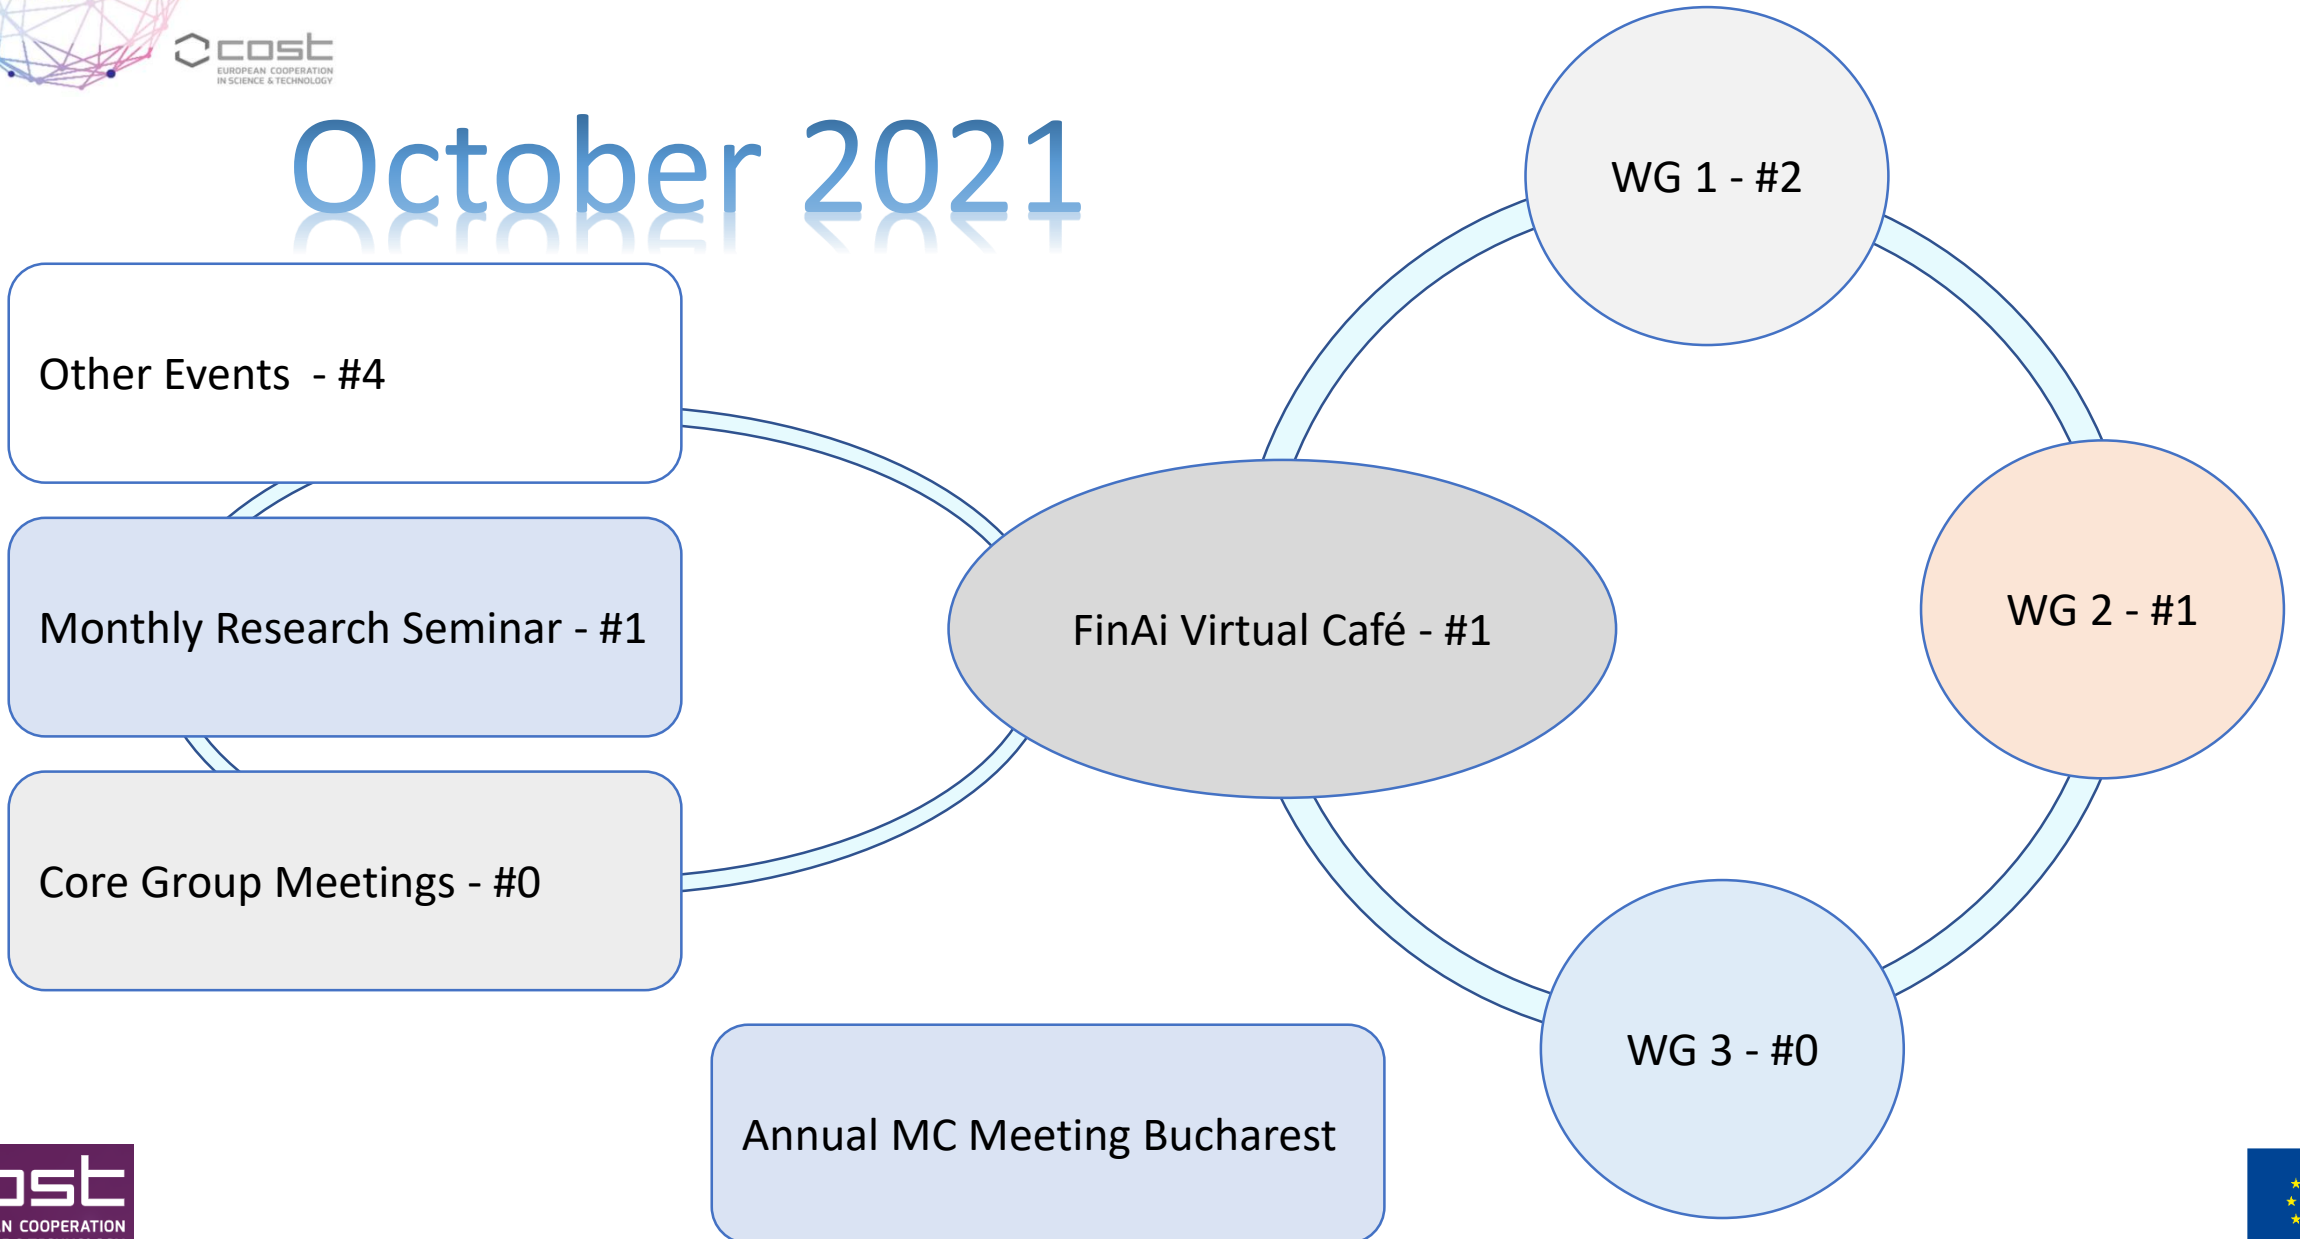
cost
EUROPEAN COOPERATION IN SCIENCE & TECHNOLOGY

October 2021

Other Events - #4

Monthly Research Seminar - #1

Core Group Meetings - #0

Annual MC Meeting Bucharest

FinAi Virtual Café - #1

WG 1 - #2

WG 2 - #1

WG 3 - #0

ost
N COOPERATION